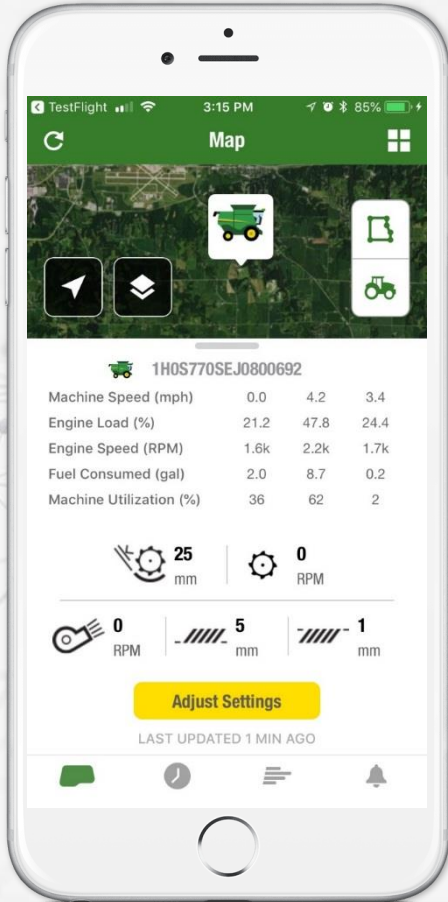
TestFlight 3:15 PM 85%

Map

1H0S770SEJ0800692

| | | | |
|---|---|---|---|
| Machine Speed (mph) | 0.0 | 4.2 | 3.4 |
| Engine Load (%) | 21.2 | 47.8 | 24.4 |
| Engine Speed (RPM) | 1.6k | 2.2k | 1.7k |
| Fuel Consumed (gal) | 2.0 | 8.7 | 0.2 |
| Machine Utilization (%) | 36 | 62 | 2 |

25 mm

0 RPM

0 RPM

5 mm

1 mm

Adjust Settings

LAST UPDATED 1 MIN AGO